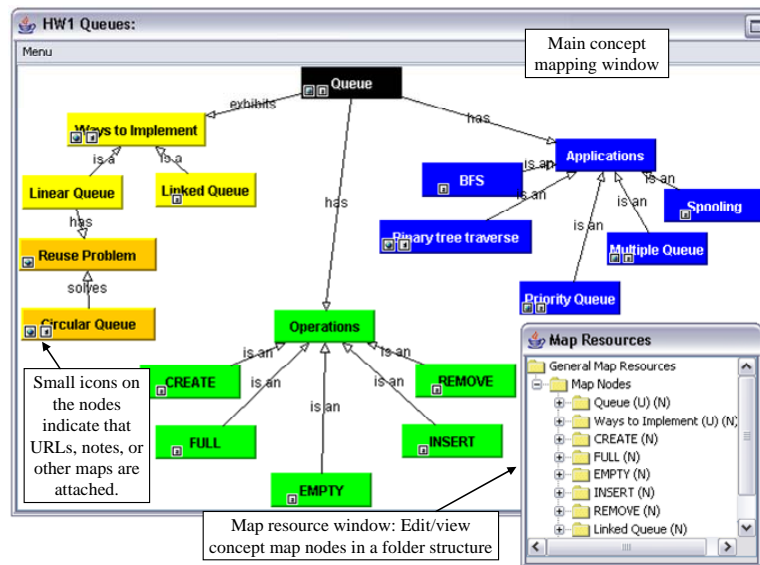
HW1 Queues:

Menu

Main concept mapping window

Queue

exhibits

has

Ways to Implement

is a

is a

Linear Queue

Linked Queue

has

Reuse Problem

solves

Circular Queue

has

Applications

is an

is an

is an

is an

is an

BFS

Spooling

Binary tree traverse

Multiple Queue

Priority Queue

Operations

is an

is an

is an

is an

is an

CREATE

REMOVE

FULL

INSERT

EMPTY

Small icons on the nodes indicate that URLs, notes, or other maps are attached.

Map Resources

General Map Resources

Map Nodes

Queue (U) (N)

Ways to Implement (U) (N)

CREATE (N)

FULL (N)

EMPTY (N)

INSERT (N)

REMOVE (N)

Linked Queue (N)

Map resource window: Edit/view concept map nodes in a folder structure